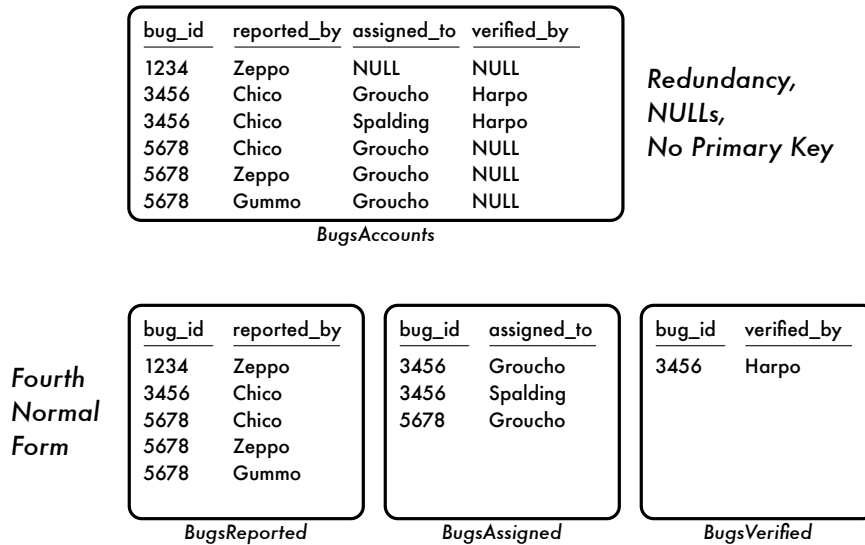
| bug_id | reported_by | assigned_to | verified_by |
|---|---|---|---|
| 1234 | Zeppo | NULL | NULL |
| 3456 | Chico | Groucho | Harpo |
| 3456 | Chico | Spalding | Harpo |
| 5678 | Chico | Groucho | NULL |
| 5678 | Zeppo | Groucho | NULL |
| 5678 | Gummo | Groucho | NULL |

BugsAccounts

Redundancy, NULLs, No Primary Key

Fourth Normal Form

| bug_id | reported_by |
|---|---|
| 1234 | Zeppo |
| 3456 | Chico |
| 5678 | Chico |
| 5678 | Zeppo |
| 5678 | Gummo |

BugsReported

| bug_id | assigned_to |
|---|---|
| 3456 | Groucho |
| 3456 | Spalding |
| 5678 | Groucho |

BugsAssigned

| bug_id | verified_by |
|---|---|
| 3456 | Harpo |

BugsVerified